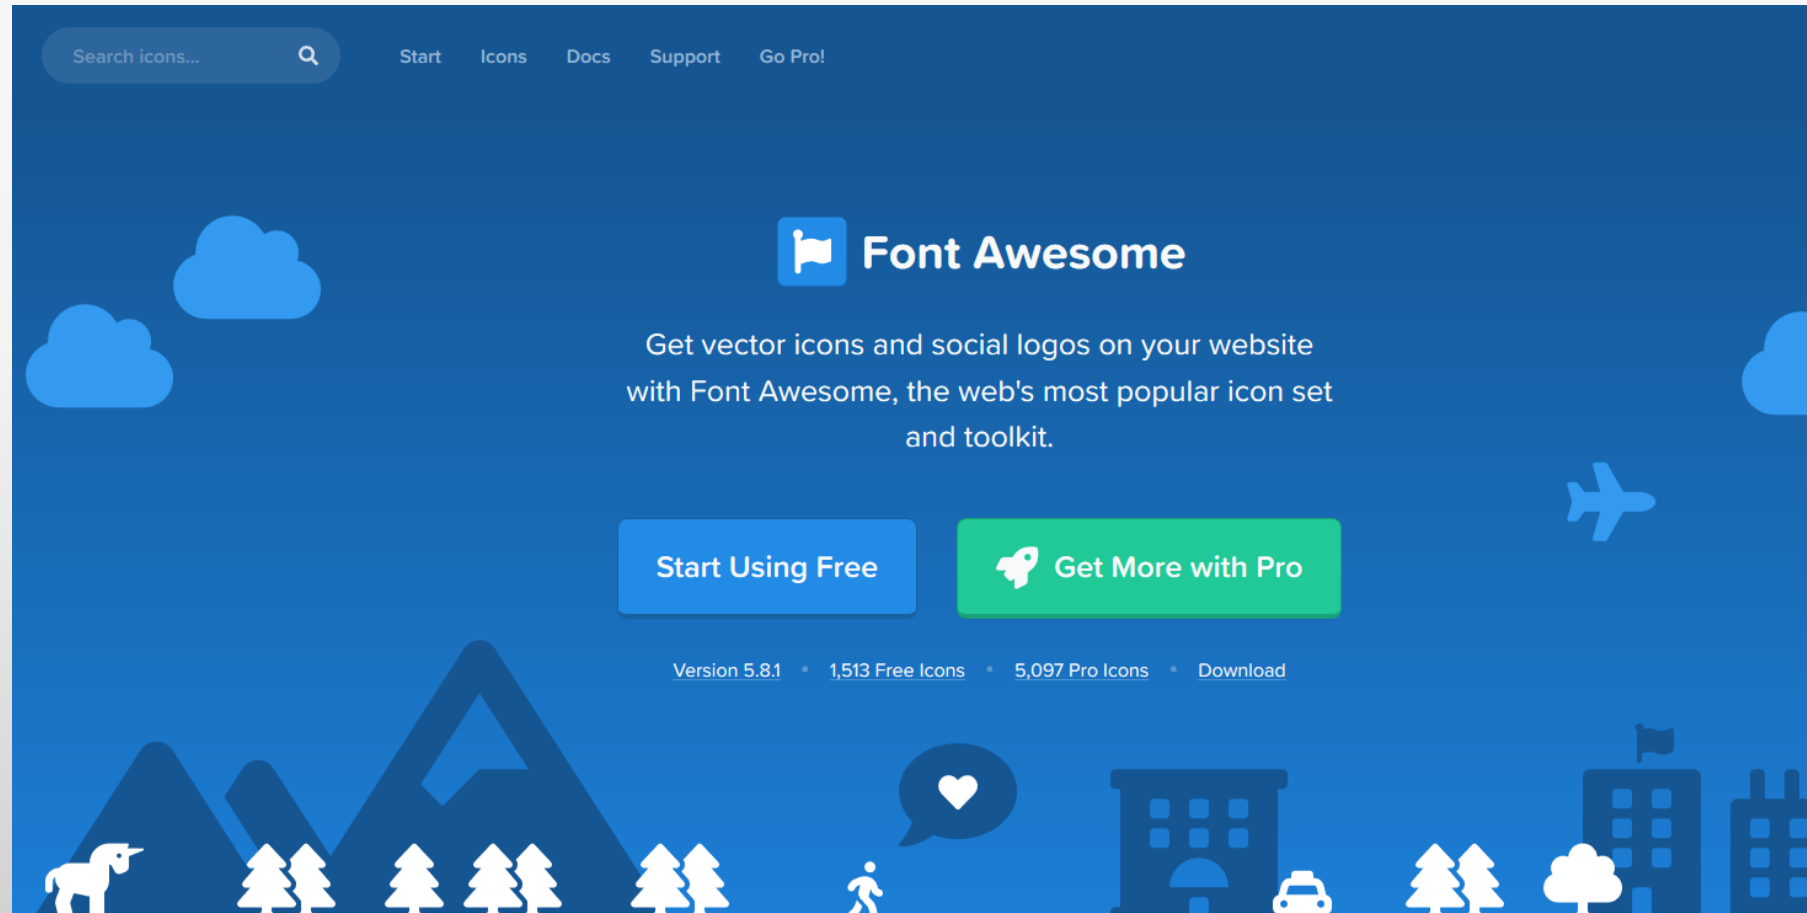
Search icons...

Start Icons Docs Support Go Pro!

Font Awesome

Get vector icons and social logos on your website with Font Awesome, the web's most popular icon set and toolkit.

Start Using Free

Get More with Pro

Version 5.8.1 • 1,513 Free Icons • 5,097 Pro Icons • Download